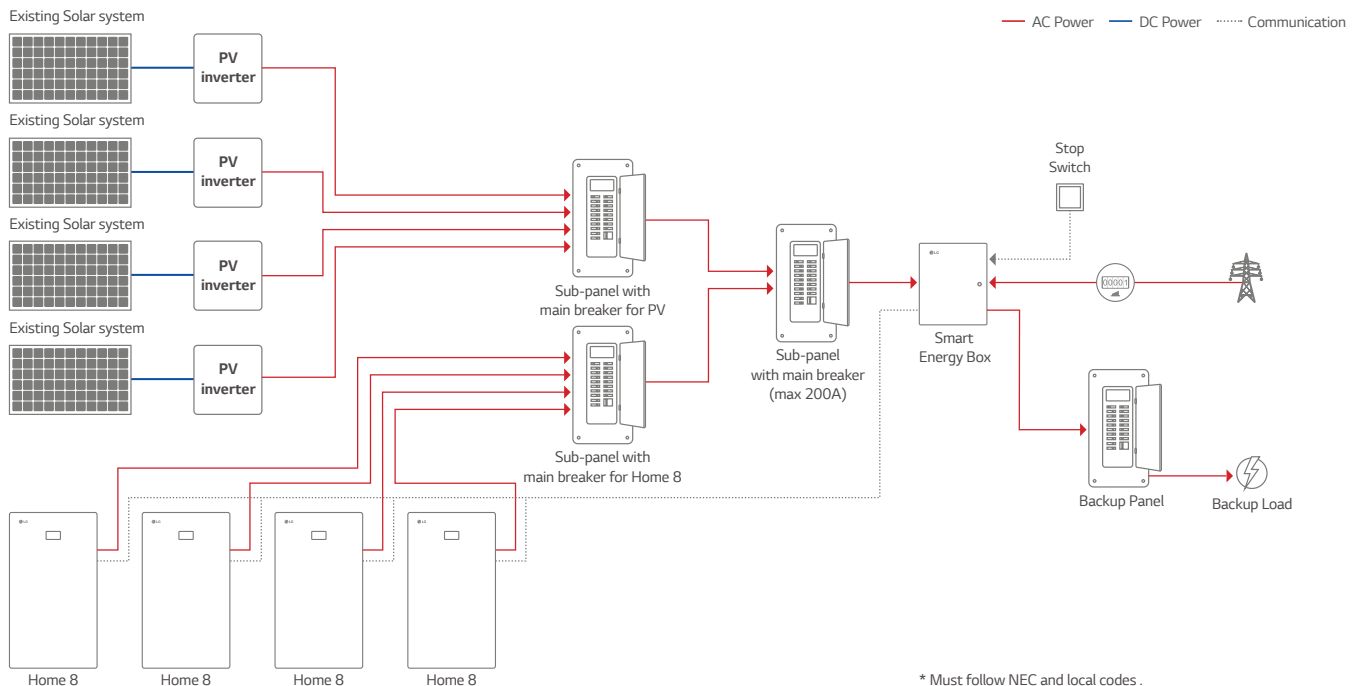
AC Power DC Power Communication

Existing Solar system

PV inverter

Existing Solar system

PV inverter

Existing Solar system

PV inverter

Existing Solar system

PV inverter

Sub-panel with main breaker for PV

Sub-panel with main breaker for Home 8

Sub-panel with main breaker (max 200A)

Stop Switch

Smart Energy Box

Backup Panel

Backup Load

Home 8 Home 8 Home 8 Home 8

* Must follow NEC and local codes .